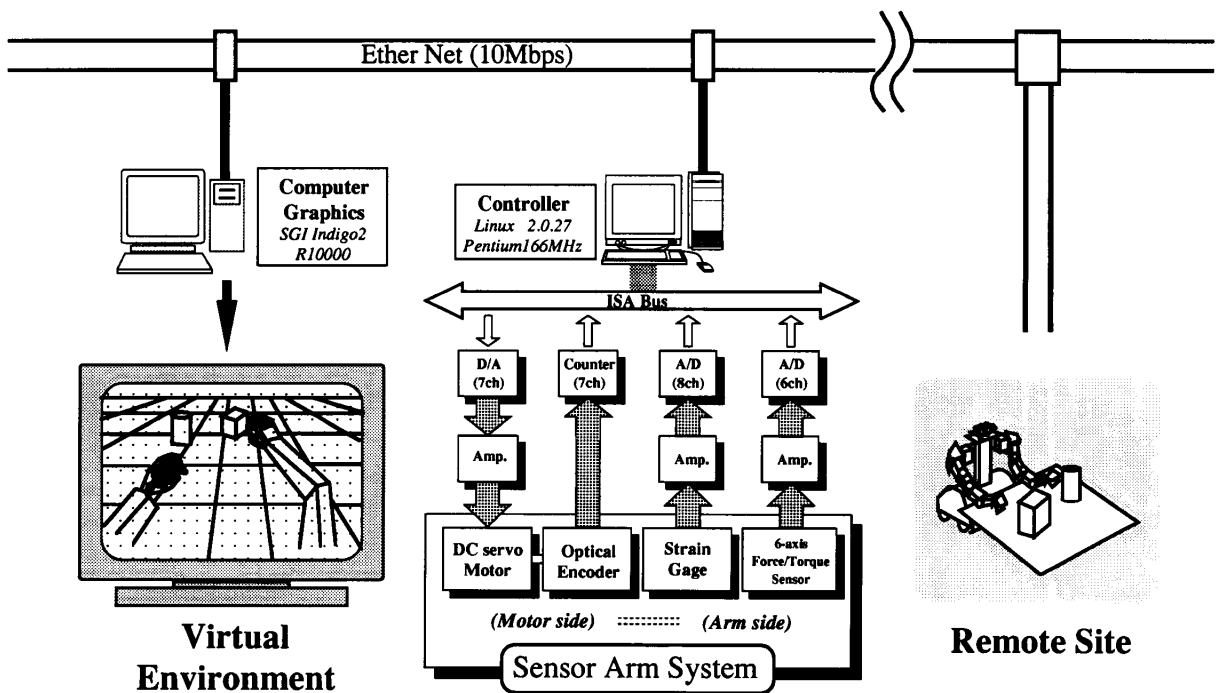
Ether Net (10Mbps)

Computer Graphics
SGI Indigo2
R10000

Controller
Linux 2.0.27
Pentium166MHz

ISA Bus

D/A (7ch)

Counter (7ch)

A/D (8ch)

A/D (6ch)

Amp.

Amp.

Amp.

DC servo Motor

Optical Encoder

Strain Gage

6-axis Force/Torque Sensor

(Motor side)

(Arm side)

Sensor Arm System

Virtual Environment

Remote Site